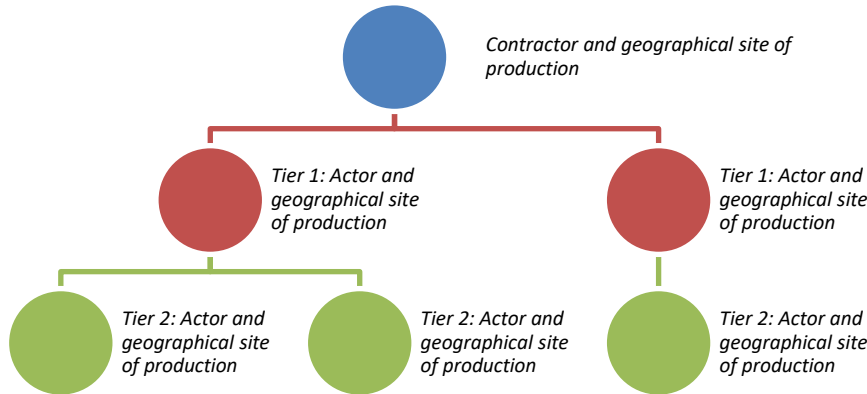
Contractor and geographical site of production

Tier 1: Actor and geographical site of production

Tier 1: Actor and geographical site of production

Tier 2: Actor and geographical site of production

Tier 2: Actor and geographical site of production

Tier 2: Actor and geographical site of production